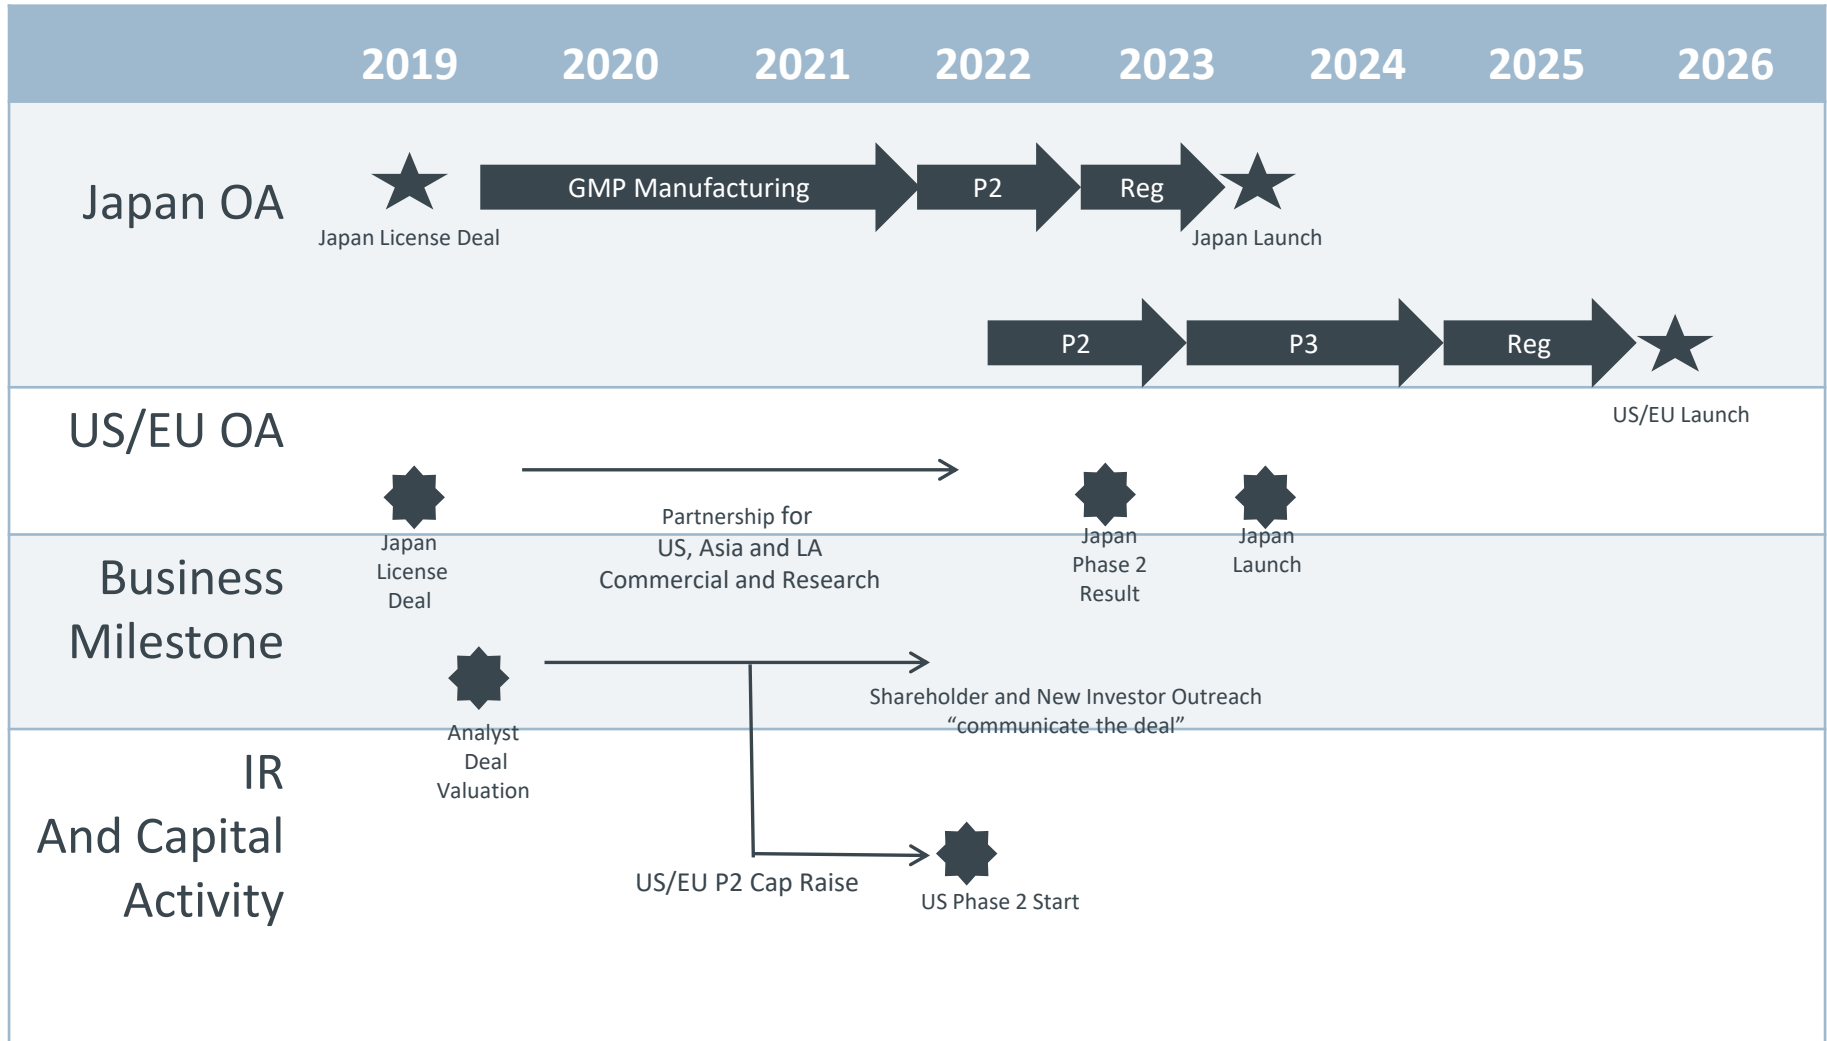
| | 2019 | 2020 | 2021 | 2022 | 2023 | 2024 | 2025 | 2026 |
|---|---|---|---|---|---|---|---|---|

Japan OA

Japan License Deal

GMP Manufacturing

P2

Reg

Japan Launch

P2

P3

Reg

US/EU OA

US/EU Launch

Business Milestone

Japan License Deal

Partnership for US, Asia and LA Commercial and Research

Japan Phase 2 Result

Japan Launch

IR And Capital Activity

Analyst Deal Valuation

Shareholder and New Investor Outreach "communicate the deal"

US/EU P2 Cap Raise

US Phase 2 Start